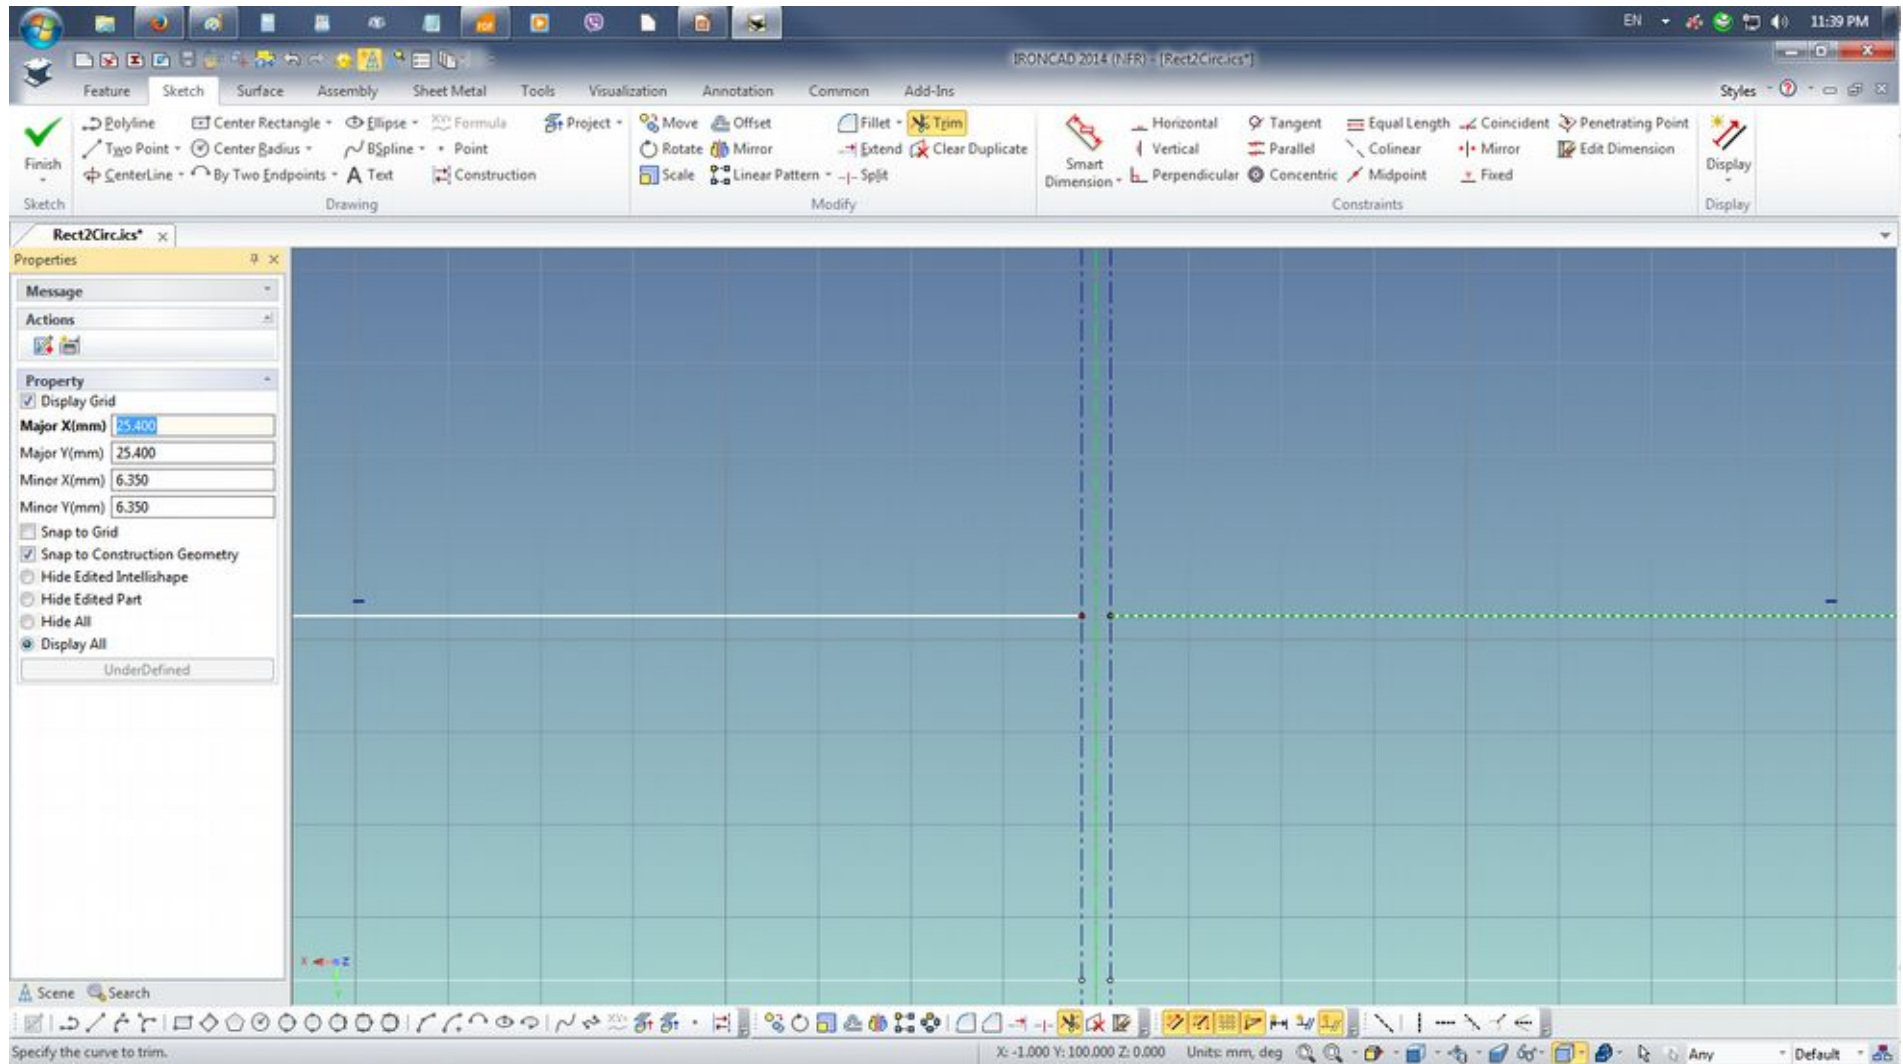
EN 11:39 PM

IRONCAD 2014 (NFR) - [Rect2Circ.ics*]

Feature Sketch Surface Assembly Sheet Metal Tools Visualization Annotation Common Add-Ins

Styles

Finish

Sketch

Polyline Center Rectangle Ellipse Formula Project
Two Point Center Radius BSpline Point
CenterLine By Two Endpoints Text Construction

Drawing

Move Offset Fillet Trim
Rotate Mirror Extend Clear Duplicate
Scale Linear Pattern Split

Modify

Smart Dimension

Horizontal Tangent Equal Length Coincident Penetrating Point
Vertical Parallel Colinear Mirror Edit Dimension
Perpendicular Concentric Midpoint Fixed

Constraints

Display

Display

Rect2Circ.ics*

Properties

Message

Actions

Property

Display Grid

| | |
|---|---|
| Major X(mm) | 25.400 |
| Major Y(mm) | 25.400 |
| Minor X(mm) | 6.350 |
| Minor Y(mm) | 6.350 |

Snap to Grid
Snap to Construction Geometry
Hide Edited Intellishape
Hide Edited Part
Hide All
Display All

UnderDefined

Scene Search

Specify the curve to trim.

X: -1.000 Y: 100.000 Z: 0.000 Units: mm, deg

Any Default